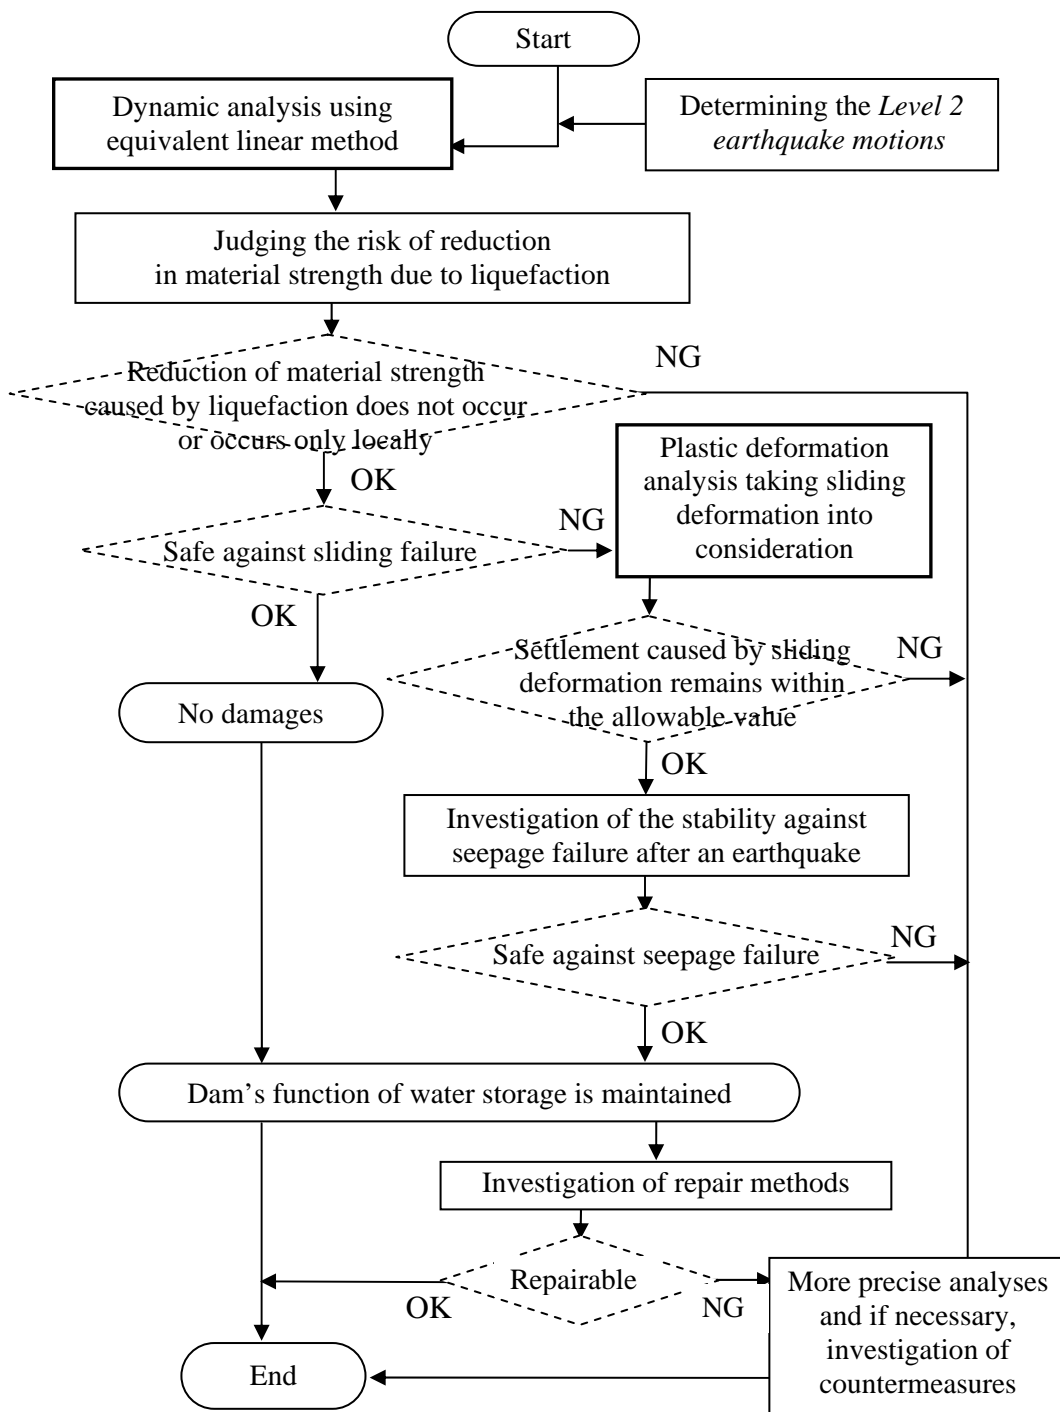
Start

Dynamic analysis using equivalent linear method

Determining the *Level 2 earthquake motions*

Judging the risk of reduction in material strength due to liquefaction

Reduction of material strength caused by liquefaction does not occur or occurs only locally

NG

OK

Safe against sliding failure

NG

Plastic deformation analysis taking sliding deformation into consideration

OK

Settlement caused by sliding deformation remains within the allowable value

NG

No damages

OK

Investigation of the stability against seepage failure after an earthquake

Safe against seepage failure

NG

OK

Dam's function of water storage is maintained

Investigation of repair methods

Repairable

OK

NG

More precise analyses and if necessary, investigation of countermeasures

End